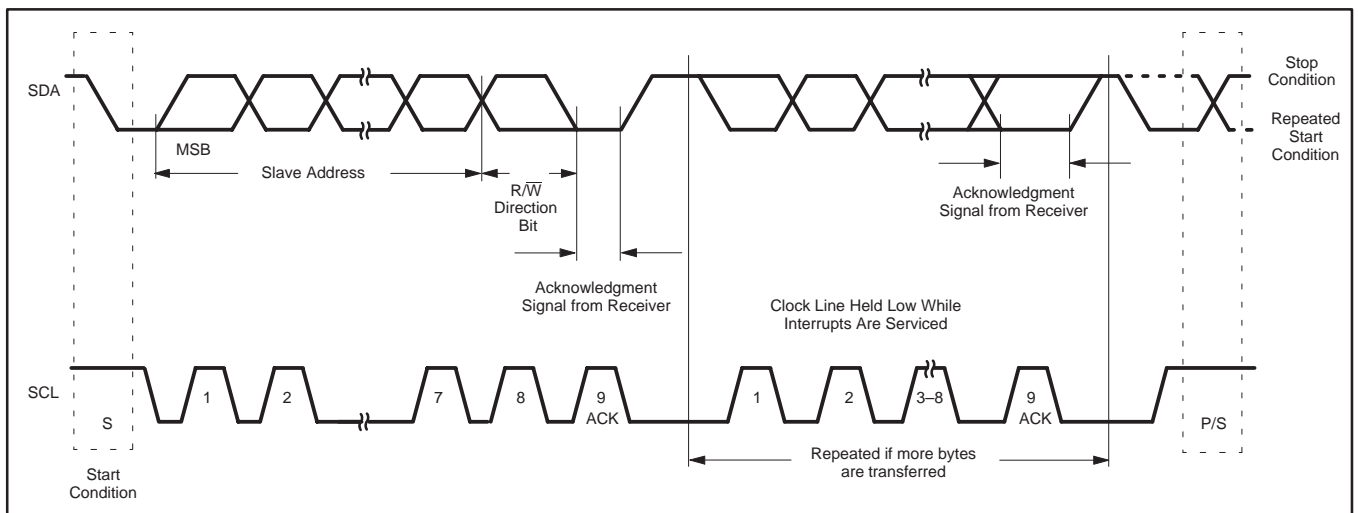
SDA

MSB

Slave Address

R/$\overline{W}$
Direction
Bit

Acknowledgment
Signal from Receiver

Clock Line Held Low While
Interrupts Are Serviced

Acknowledgment
Signal from Receiver

Stop
Condition

Repeated
Start
Condition

SCL

S

1

2

7

8

9
ACK

1

2

3–8

9
ACK

P/S

Start
Condition

Repeated if more bytes
are transferred